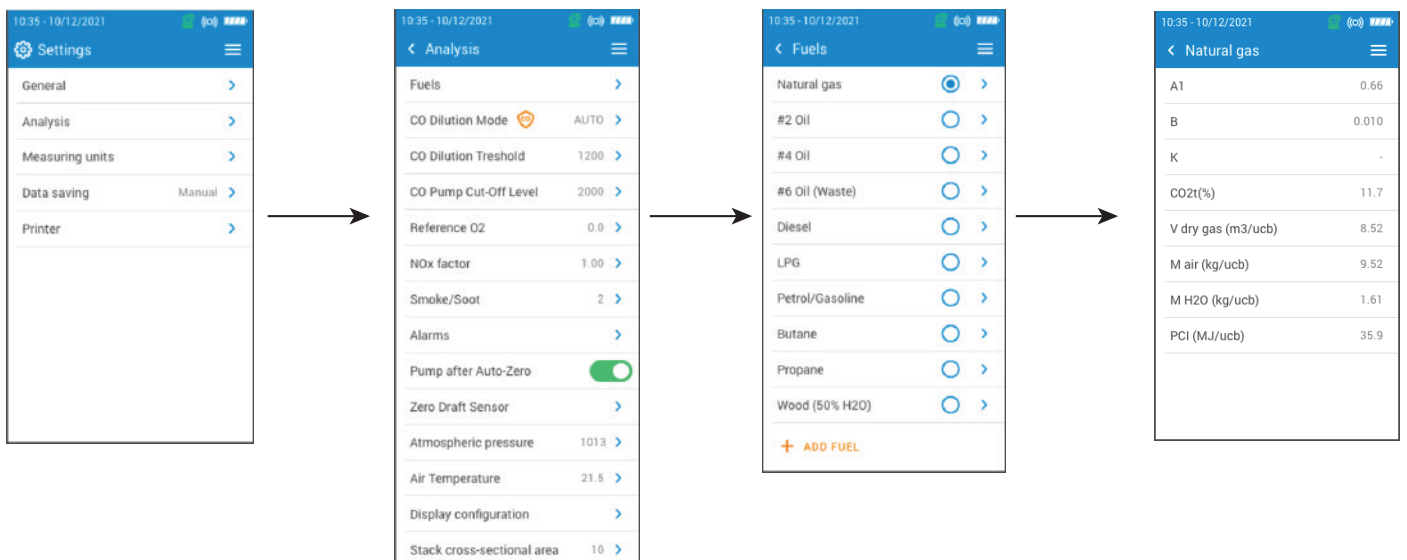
10:35 - 10/12/2021

Settings

General

Analysis

Measuring units

Data saving Manual

Printer

10:35 - 10/12/2021

Analysis

Fuels

CO Dilution Mode AUTO

CO Dilution Treshold 1200

CO Pump Cut-Off Level 2000

Reference O2 0.0

NOx factor 1.00

Smoke/Soot 2

Alarms

Pump after Auto-Zero

Zero Draft Sensor

Atmospheric pressure 1013

Air Temperature 21.5

Display configuration

Stack cross-sectional area 10

10:35 - 10/12/2021

Fuels

Natural gas

#2 Oil

#4 Oil

#6 Oil (Waste)

Diesel

LPG

Petrol/Gasoline

Butane

Propane

Wood (50% H2O)

+ ADD FUEL

10:35 - 10/12/2021

Natural gas

| | |
|---|---|
| A1 | 0.66 |
| B | 0.010 |
| K | - |
| CO2t(%) | 11.7 |
| V dry gas (m3/ucb) | 8.52 |
| M air (kg/ucb) | 9.52 |
| M H2O (kg/ucb) | 1.61 |
| PCI (MJ/ucb) | 35.9 |